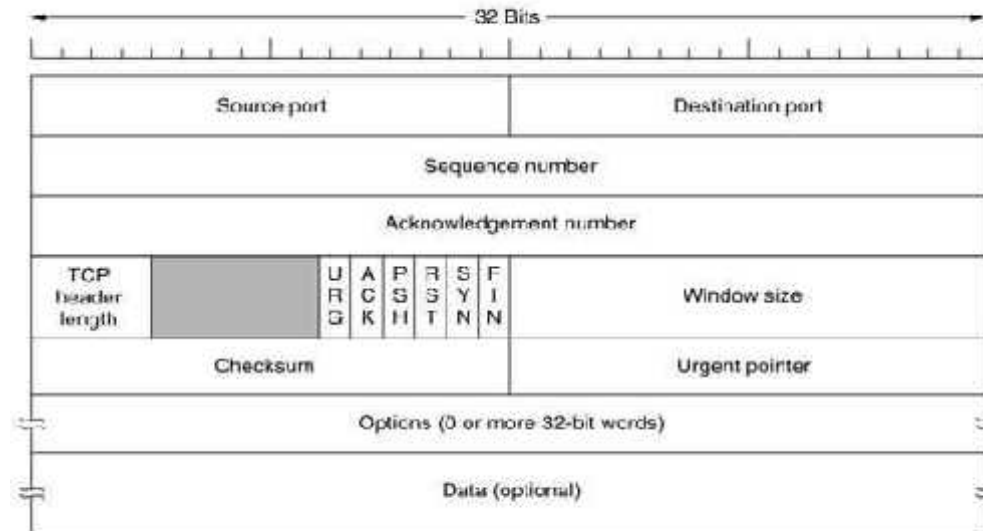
32 Bits

| Source port | | | | | | | | Destination port |
|---|---|---|---|---|---|---|---|---|
| Sequence number | | | | | | | | |
| Acknowledgement number | | | | | | | | |
| TCP header length | | URG | ACK | PSH | RST | SYN | FIN | Window size |
| Checksum | | | | | | | | Urgent pointer |
| Options (0 or more 32-bit words) | | | | | | | | |
| Data (optional) | | | | | | | | |